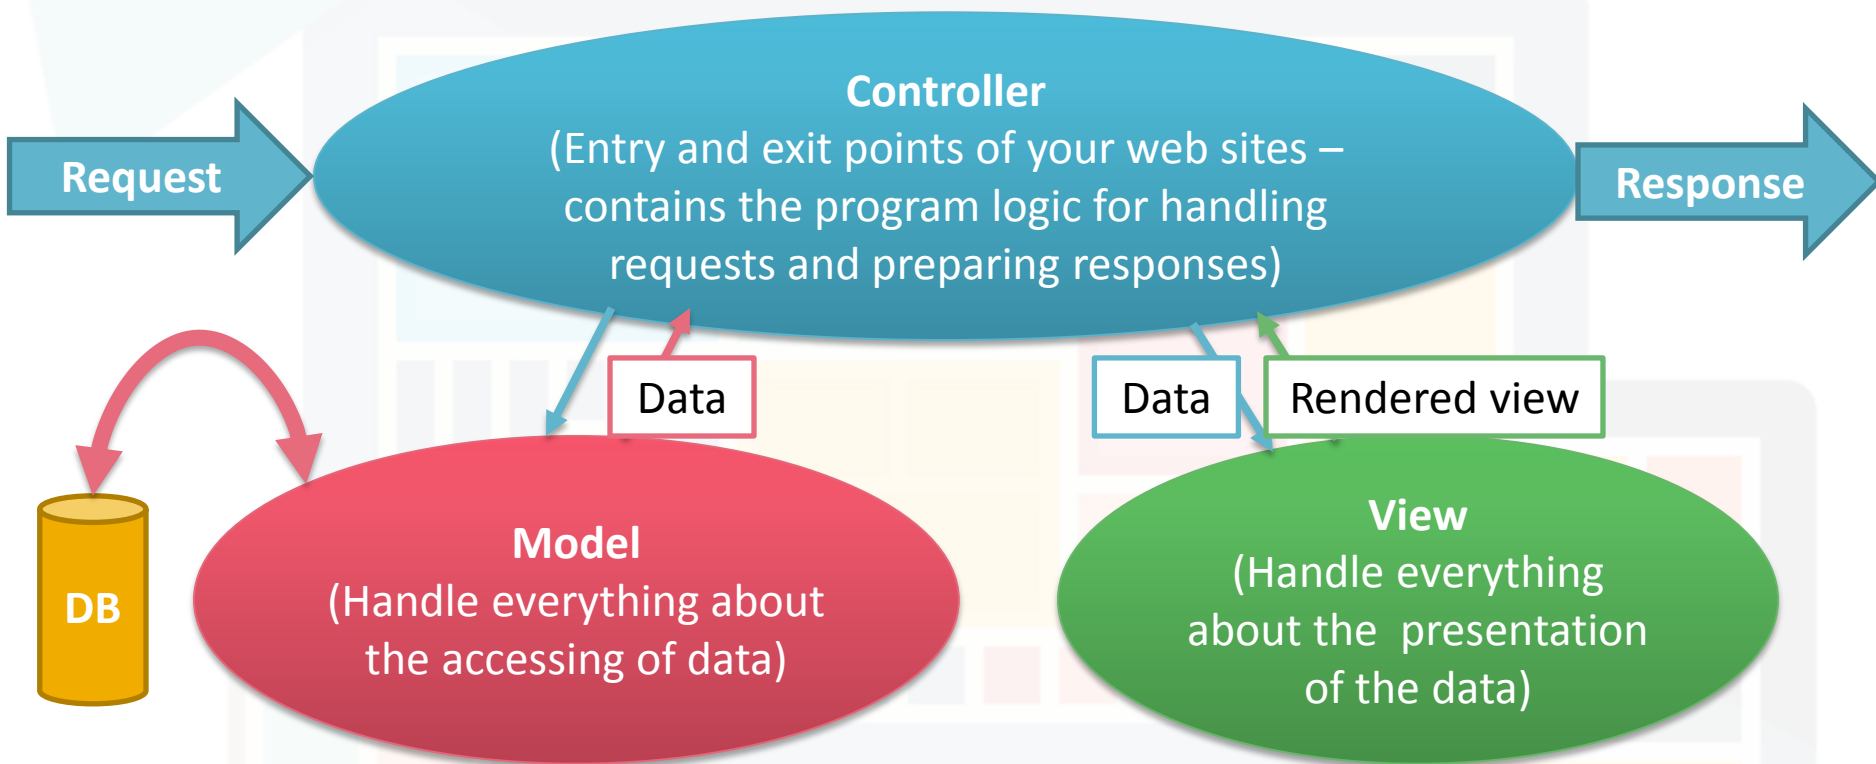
Request

Controller
(Entry and exit points of your web sites – contains the program logic for handling requests and preparing responses)

Response

Data

Data

Rendered view

DB

Model
(Handle everything about the accessing of data)

View
(Handle everything about the presentation of the data)